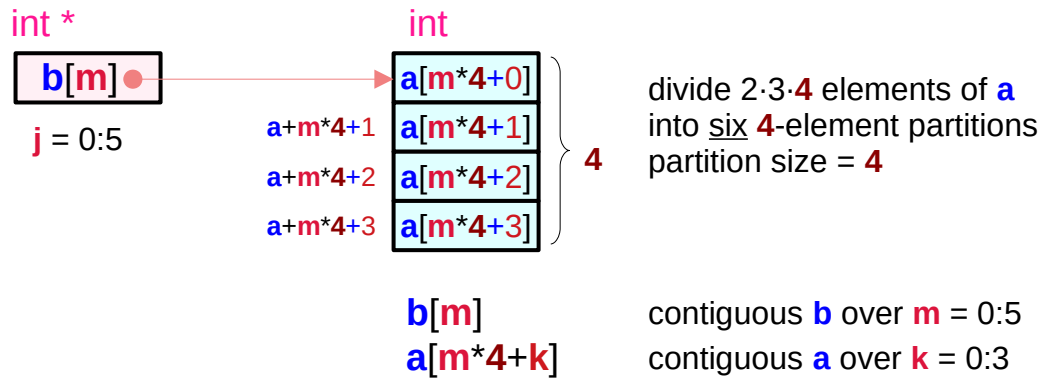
int *

b[m]

j = 0:5

int

a[m*4+0]

a+m*4+1 a[m*4+1]

a+m*4+2 a[m*4+2]

a+m*4+3 a[m*4+3]

4

divide 2·3·4 elements of a into six 4-element partitions partition size = 4

b[m] contiguous b over m = 0:5

a[m*4+k] contiguous a over k = 0:3